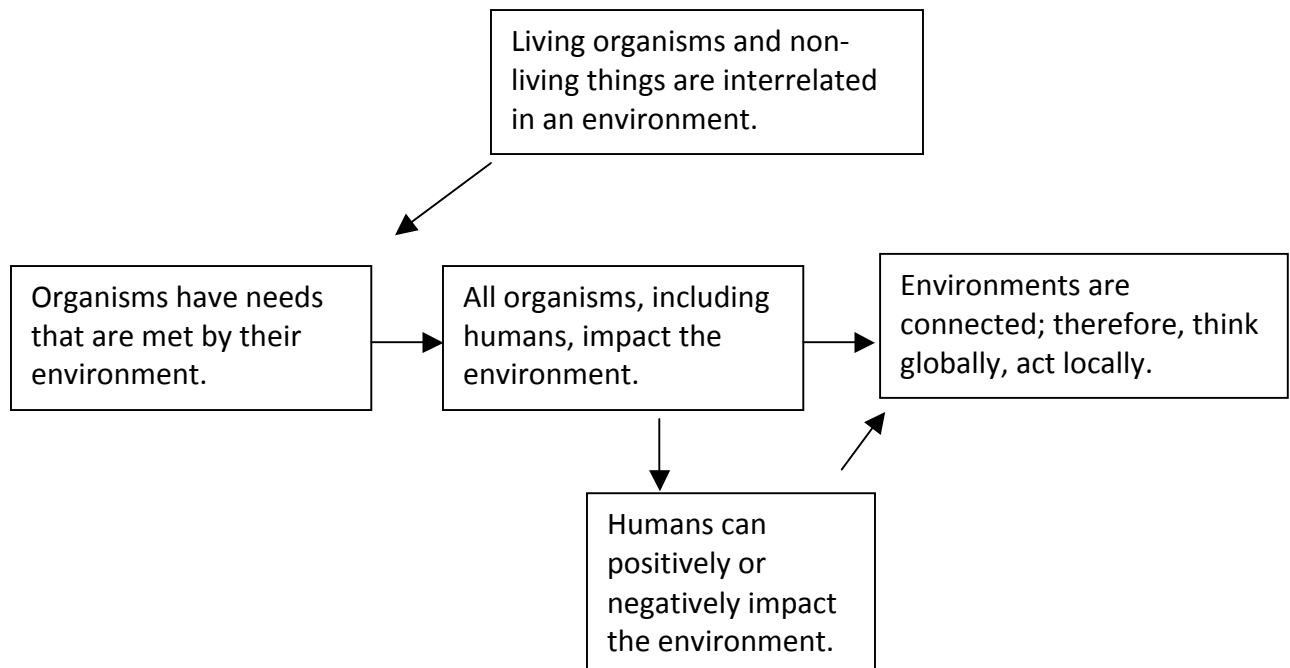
Living organisms and non-living things are interrelated in an environment.

Organisms have needs that are met by their environment.

All organisms, including humans, impact the environment.

Environments are connected; therefore, think globally, act locally.

Humans can positively or negatively impact the environment.